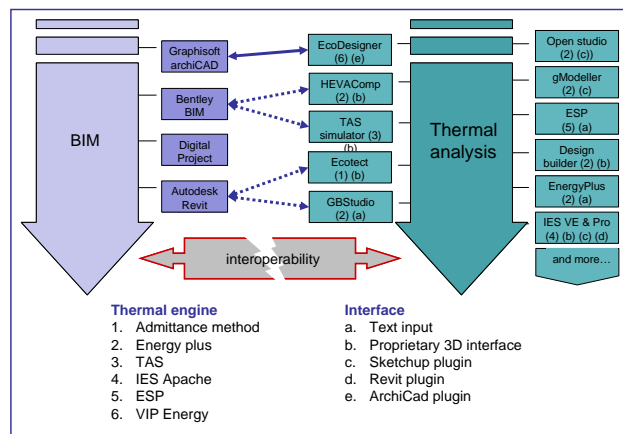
BIM

Graphisoft archiCAD

Bentley BIM

Digital Project

Autodesk Revit

EcoDesigner (6) (e)

HEVAComp (2) (b)

TAS simulator (3) (b)

Ecotect (1) (b)

GBStudio (2) (a)

Thermal analysis

Open studio (2) (c))

gModeller (2) (c)

ESP (5) (a)

Design builder (2) (b)

EnergyPlus (2) (a)

IES VE & Pro (4) (b) (c) (d)

and more…

interoperability

Thermal engine
1. Admittance method
2. Energy plus
3. TAS
4. IES Apache
5. ESP
6. VIP Energy

Interface
a. Text input
b. Proprietary 3D interface
c. Sketchup plugin
d. Revit plugin
e. ArchiCad plugin